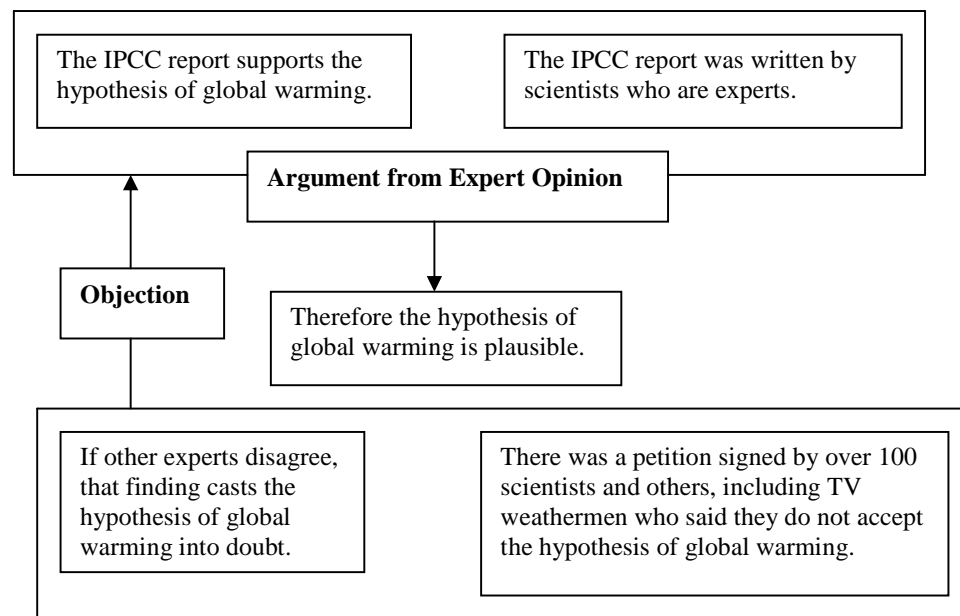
The IPCC report supports the hypothesis of global warming.

The IPCC report was written by scientists who are experts.

Argument from Expert Opinion

Objection

Therefore the hypothesis of global warming is plausible.

If other experts disagree, that finding casts the hypothesis of global warming into doubt.

There was a petition signed by over 100 scientists and others, including TV weathermen who said they do not accept the hypothesis of global warming.